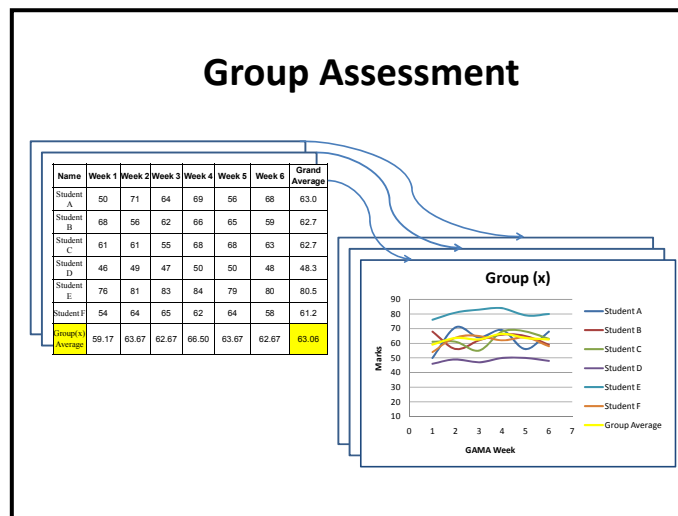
Group Assessment

| Name | Week 1 | Week 2 | Week 3 | Week 4 | Week 5 | Week 6 | Grand Average |
|---|---|---|---|---|---|---|---|
| Student A | 50 | 71 | 64 | 69 | 56 | 68 | 63.0 |
| Student B | 68 | 56 | 62 | 66 | 65 | 59 | 62.7 |
| Student C | 61 | 61 | 55 | 68 | 68 | 63 | 62.7 |
| Student D | 46 | 49 | 47 | 50 | 50 | 48 | 48.3 |
| Student E | 76 | 81 | 83 | 84 | 79 | 80 | 80.5 |
| Student F | 54 | 64 | 65 | 62 | 64 | 58 | 61.2 |
| Group(x) Average | 59.17 | 63.67 | 62.67 | 66.50 | 63.67 | 62.67 | 63.06 |

Group (x)

90
80
70
60
50
40
30
20
10
Marks
0 1 2 3 4 5 6 7
GAMA Week

Student A
Student B
Student C
Student D
Student E
Student F
Group Average